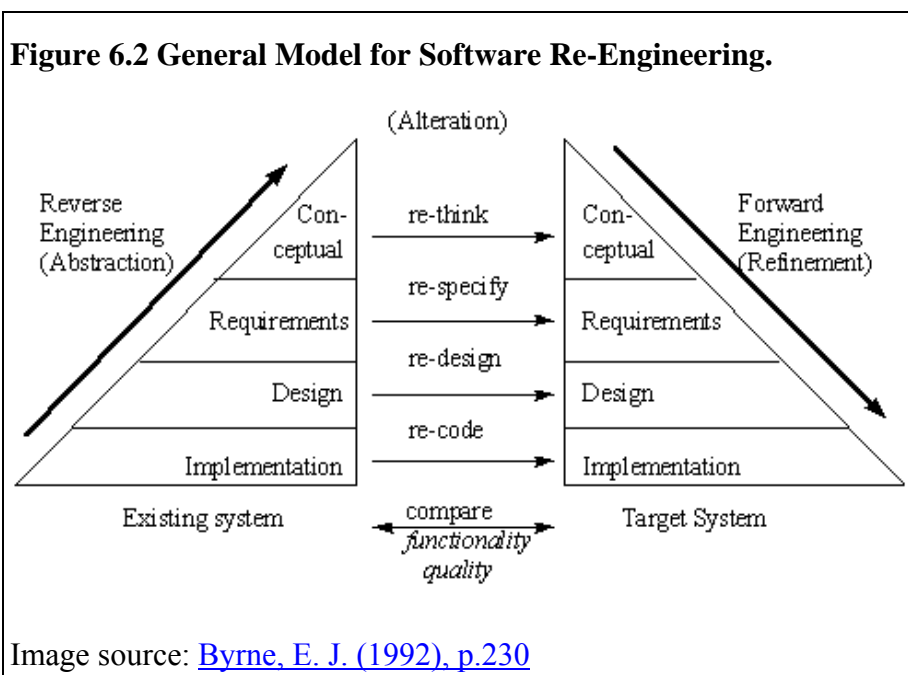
**Figure 6.2 General Model for Software Re-Engineering.**

(Alteration)

Reverse Engineering (Abstraction)

Conceptual

Requirements

Design

Implementation

Existing system

re-think

re-specify

re-design

re-code

compare
*functionality*
*quality*

Conceptual

Requirements

Design

Implementation

Target System

Forward Engineering (Refinement)

Image source: Byrne, E. J. (1992), p.230